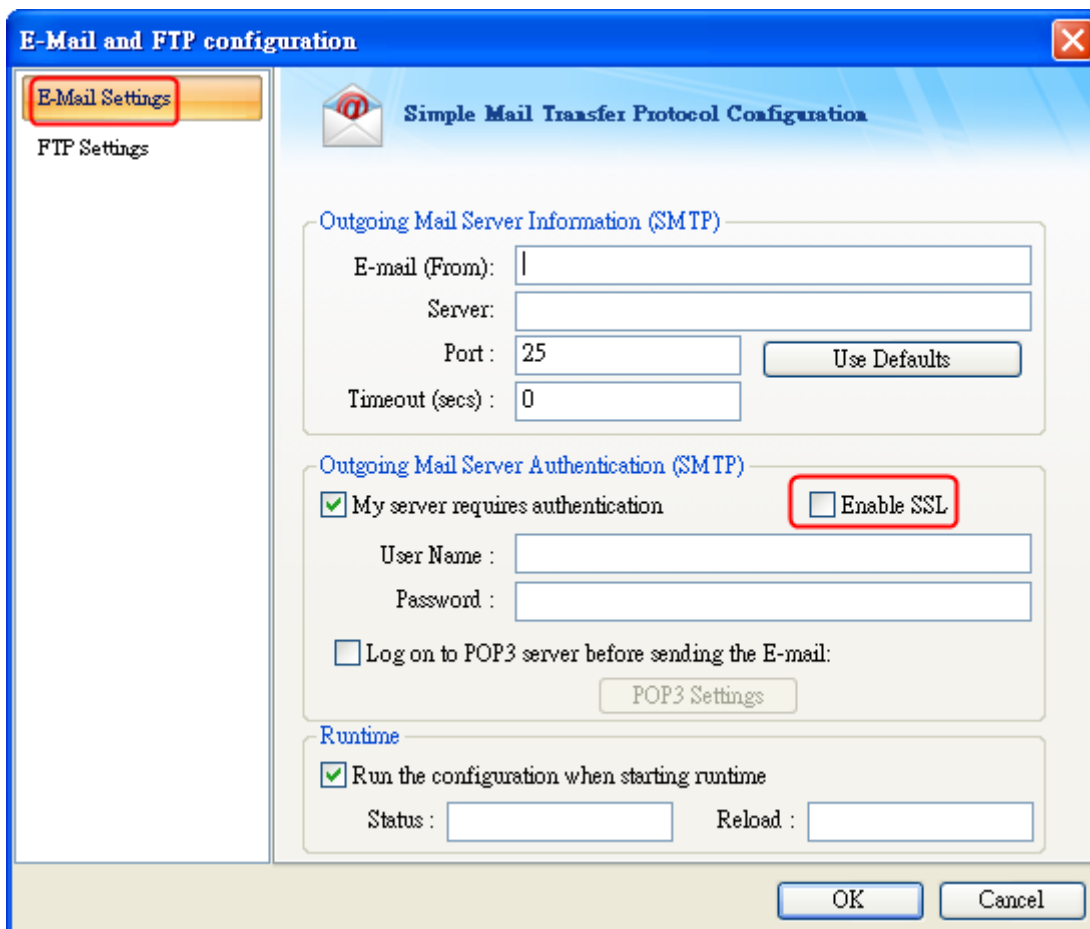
E-Mail and FTP configuration

E-Mail Settings
FTP Settings

Simple Mail Transfer Protocol Configuration

Outgoing Mail Server Information (SMTP)

E-mail (From):
Server:
Port : 25
Use Defaults
Timeout (secs) : 0

Outgoing Mail Server Authentication (SMTP)

My server requires authentication
Enable SSL
User Name :
Password :
Log on to POP3 server before sending the E-mail:
POP3 Settings

Runtime

Run the configuration when starting runtime
Status :
Reload :

OK
Cancel